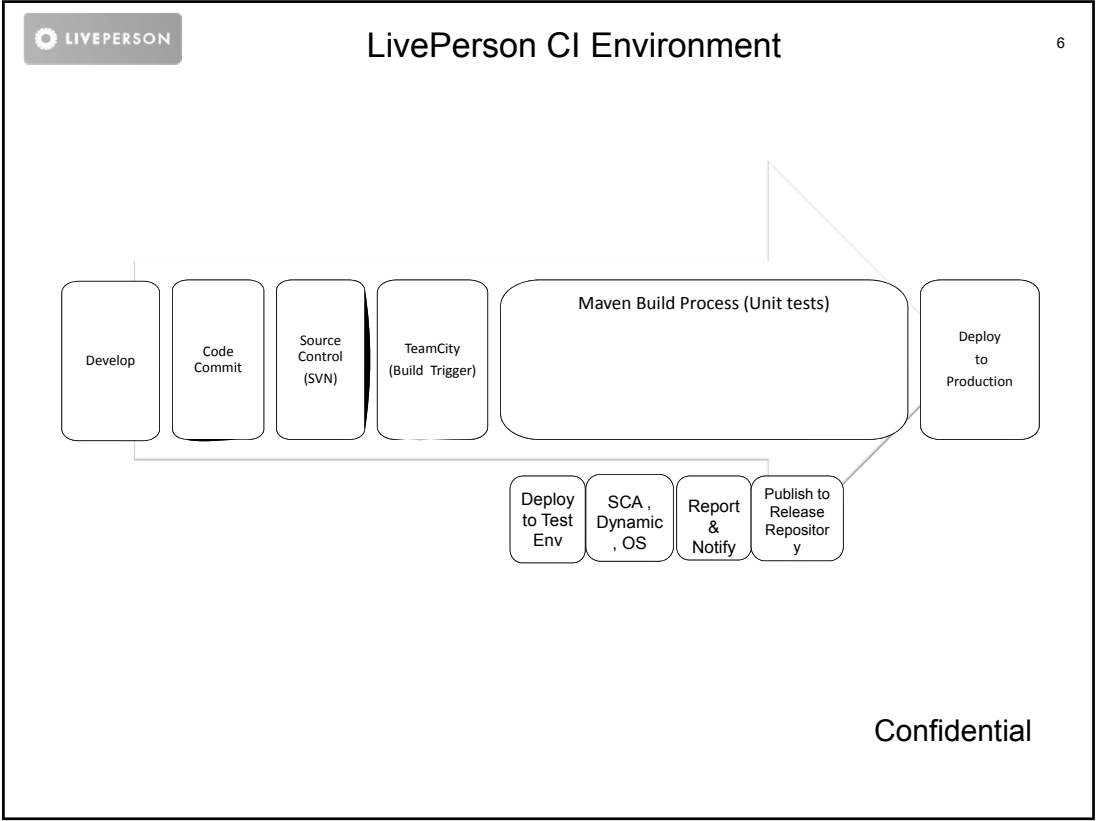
LIVEPERSON

LivePerson CI Environment

6

Develop

Code Commit

Source Control (SVN)

TeamCity (Build Trigger)

Maven Build Process (Unit tests)

Deploy to Production

Deploy to Test Env

SCA , Dynamic , OS

Report & Notify

Publish to Release Repositor y

Confidential